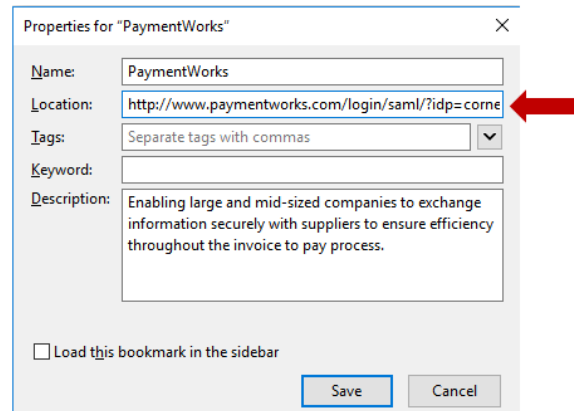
Properties for "PaymentWorks"

×

Name: PaymentWorks

Location: http://www.paymentworks.com/login/saml/?idp=corne

Tags: Separate tags with commas

Keyword:

Description: Enabling large and mid-sized companies to exchange information securely with suppliers to ensure efficiency throughout the invoice to pay process.

Load this bookmark in the sidebar

Save

Cancel